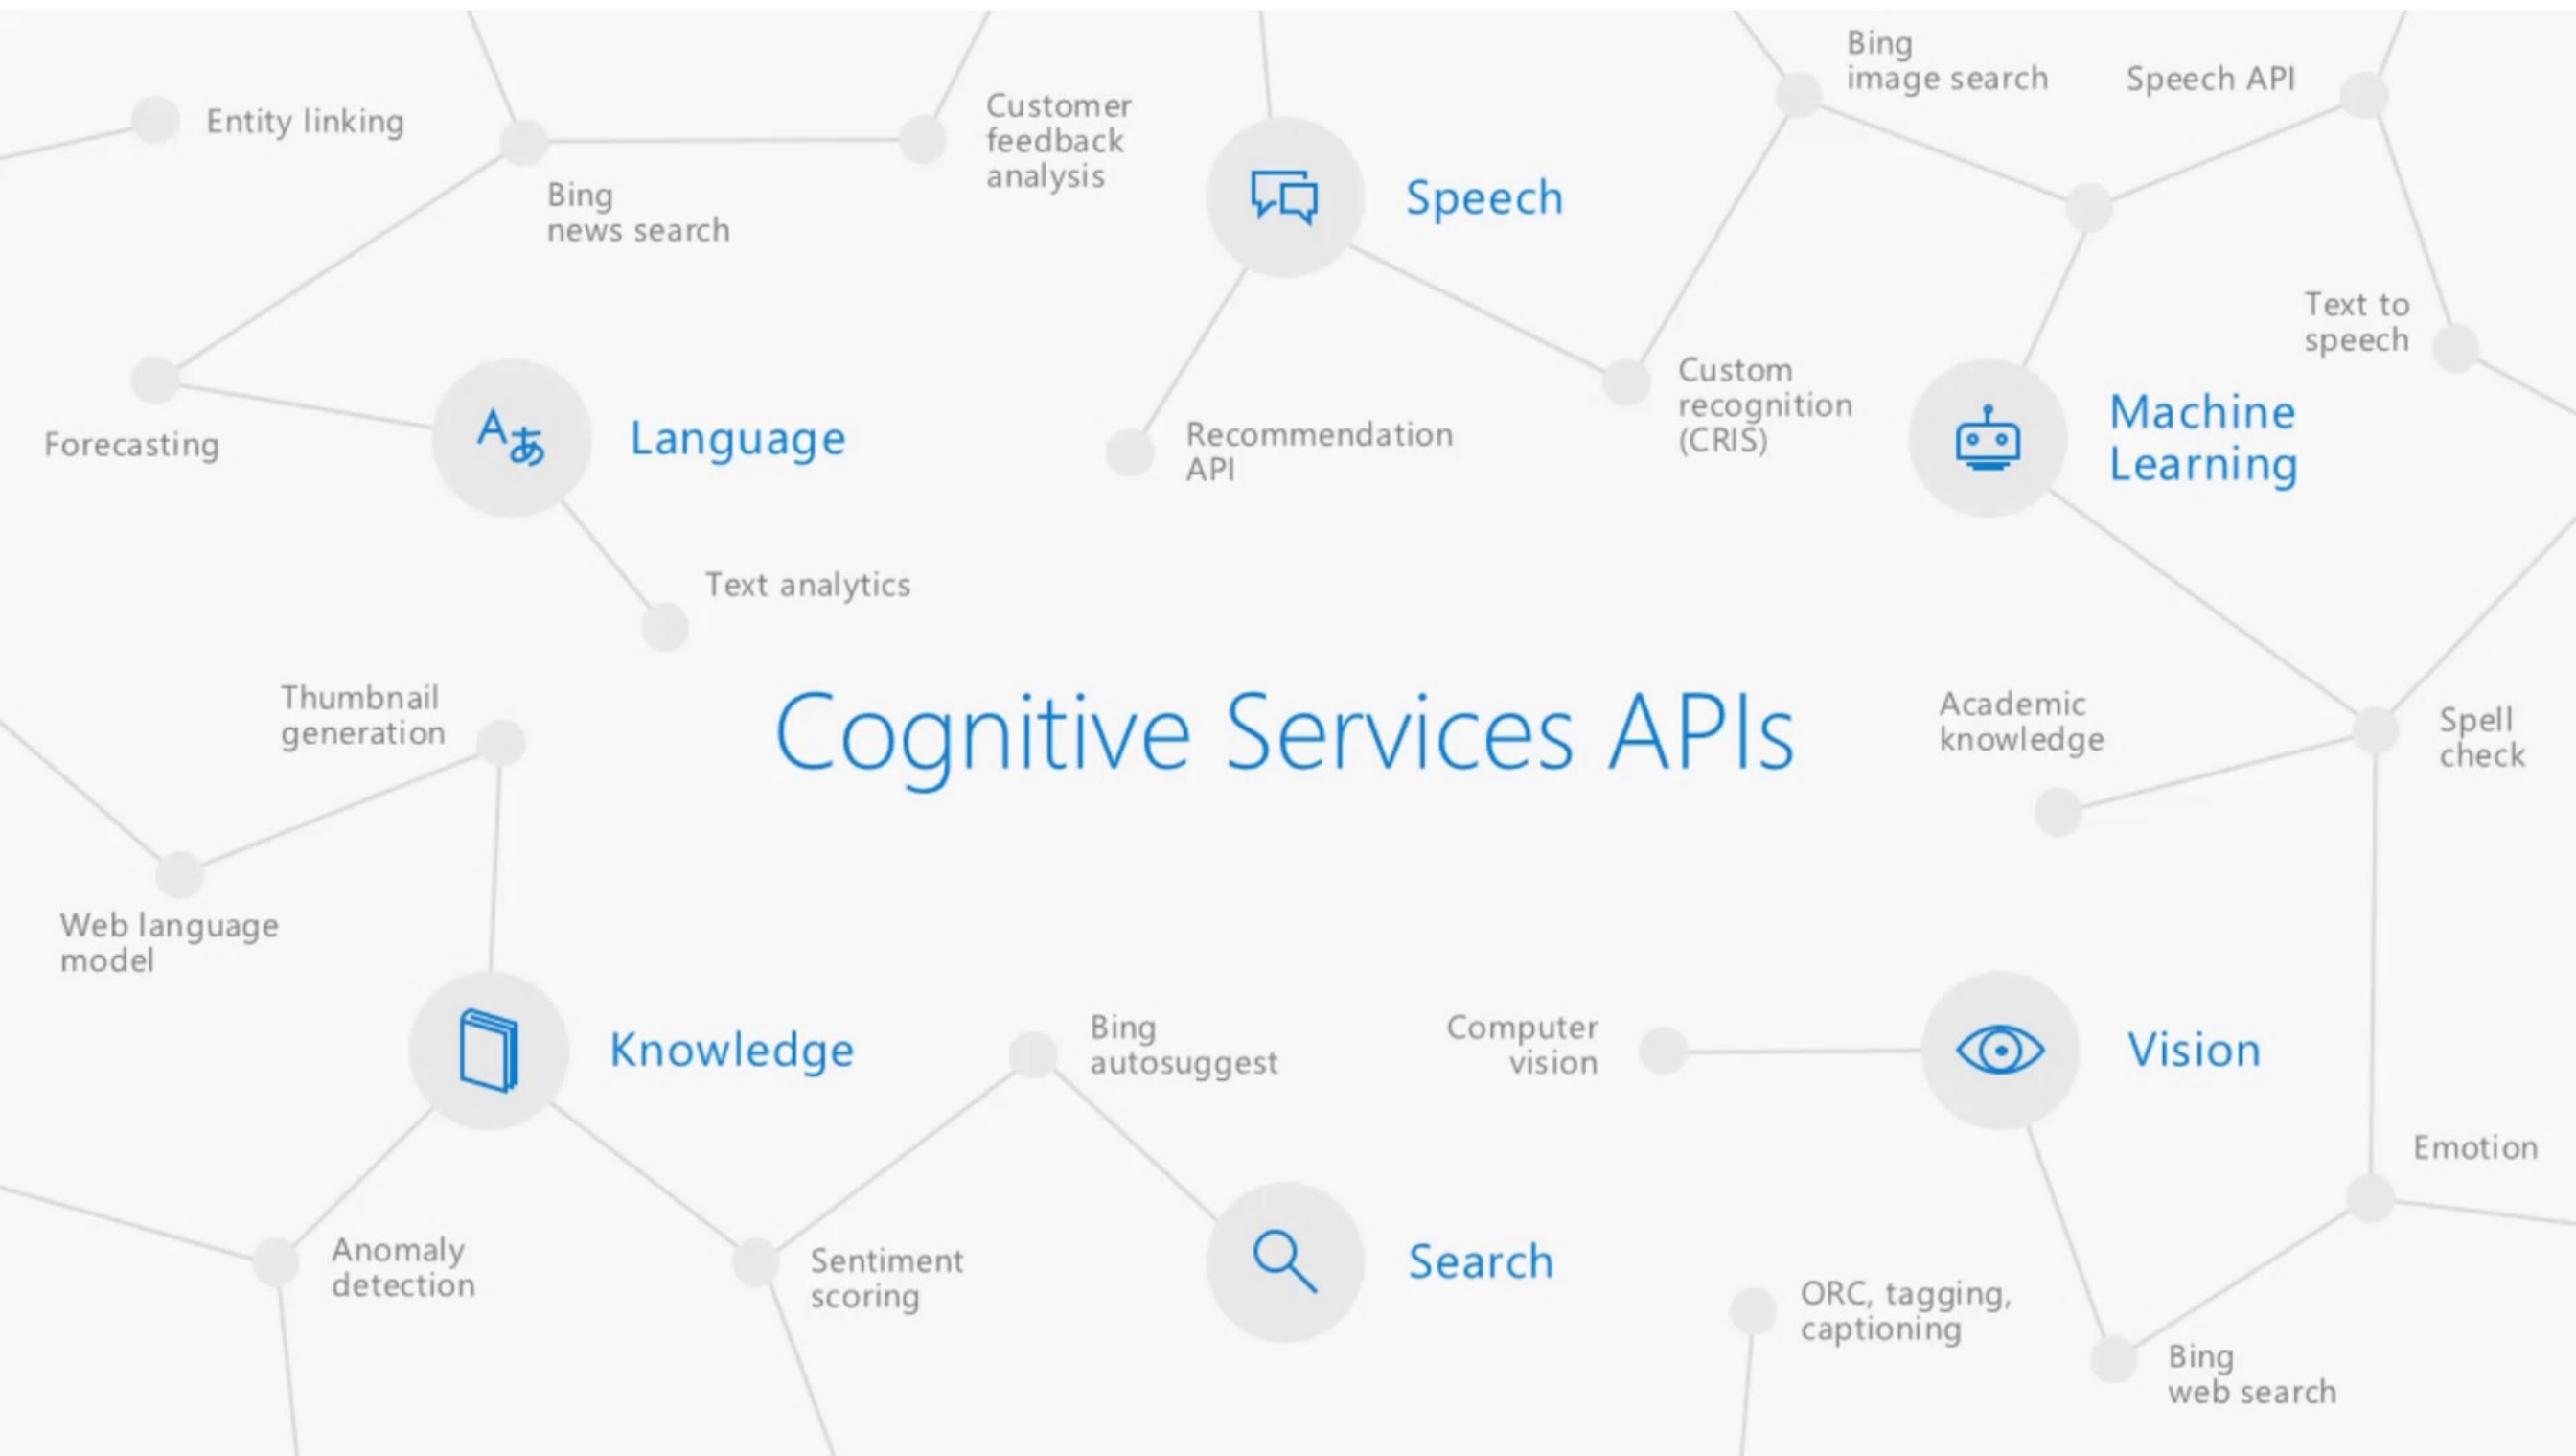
Entity linking

Customer feedback analysis

Bing image search

Speech API

Bing news search

Speech

Text to speech

Forecasting

Language

Recommendation API

Custom recognition (CRIS)

Machine Learning

Text analytics

Thumbnail generation

Cognitive Services APIs

Academic knowledge

Spell check

Web language model

Knowledge

Bing autosuggest

Computer vision

Vision

Emotion

Anomaly detection

Sentiment scoring

Search

ORC, tagging, captioning

Bing web search